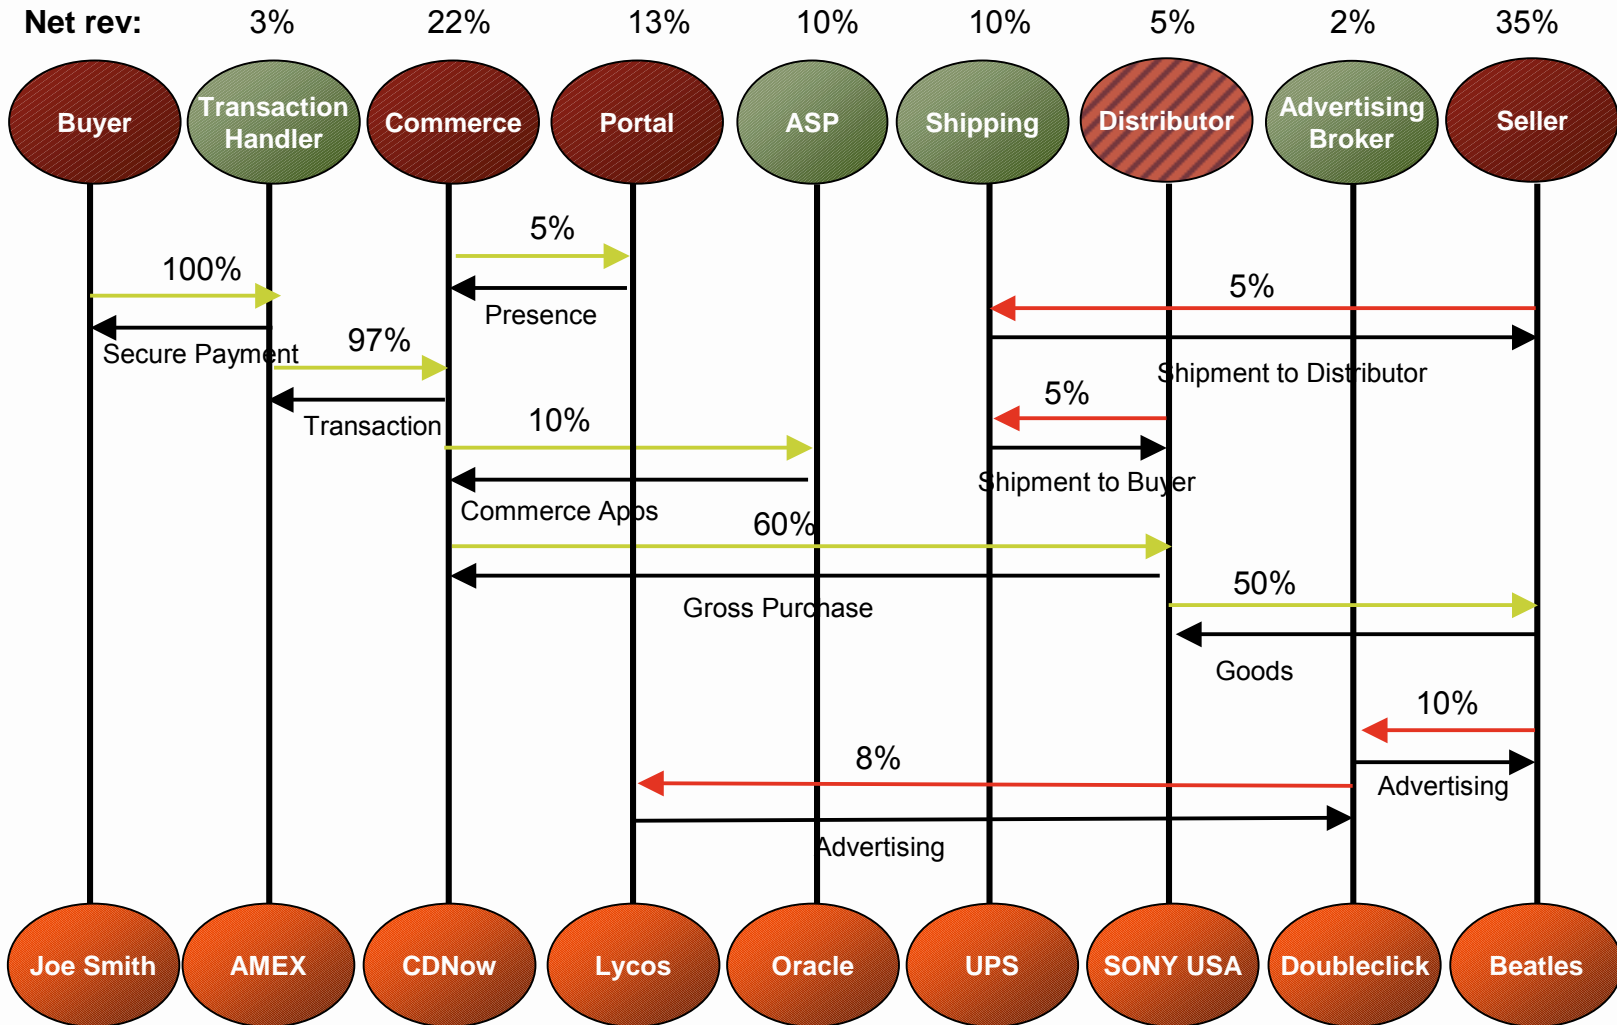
Net rev: 3% 22% 13% 10% 10% 5% 2% 35%

Buyer

Transaction Handler

Commerce

Portal

ASP

Shipping

Distributor

Advertising Broker

Seller

5%

Presence

100%

Secure Payment

5%

Shipment to Distributor

97%

Transaction

5%

10%

Shipment to Buyer

Commerce Apps

60%

Gross Purchase

50%

Goods

10%

8%

Advertising

Advertising

Joe Smith

AMEX

CDNow

Lycos

Oracle

UPS

SONY USA

Doubleclick

Beatles